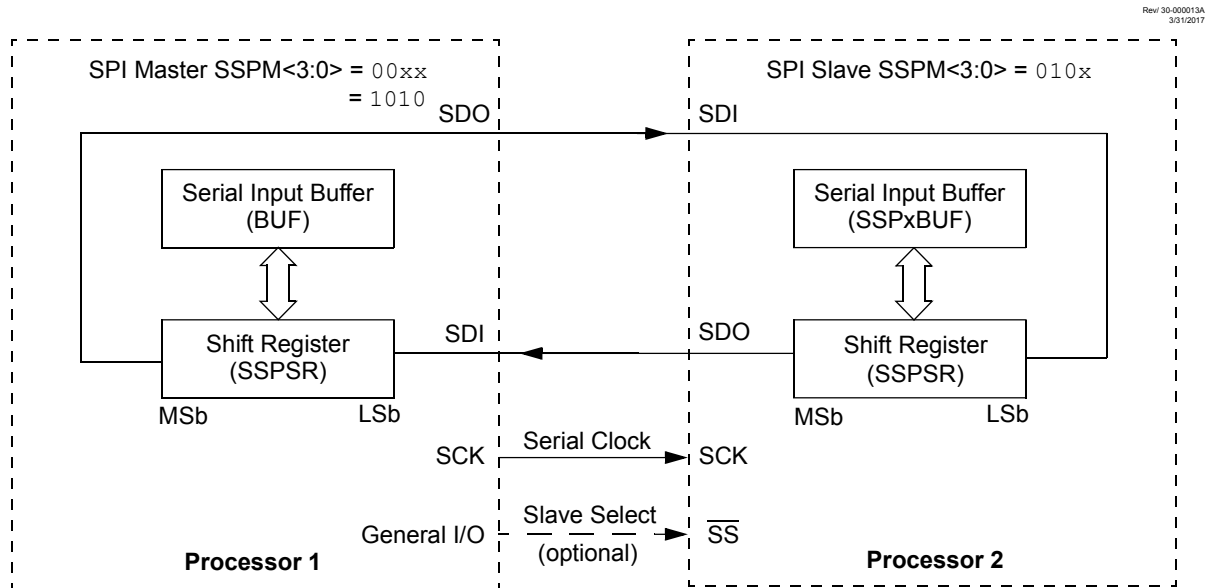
Rev/ 30-000013A
3/31/2017

SPI Master SSPM<3:0> = 00xx
= 1010

SDO

SPI Slave SSPM<3:0> = 010x

SDI

Serial Input Buffer (BUF)

Serial Input Buffer (SSPxBUF)

SDI

SDO

Shift Register (SSPSR)

Shift Register (SSPSR)

MSb

LSb

MSb

LSb

SCK

Serial Clock

SCK

General I/O

Slave Select

(optional)

$\overline{SS}$

Processor 1

Processor 2